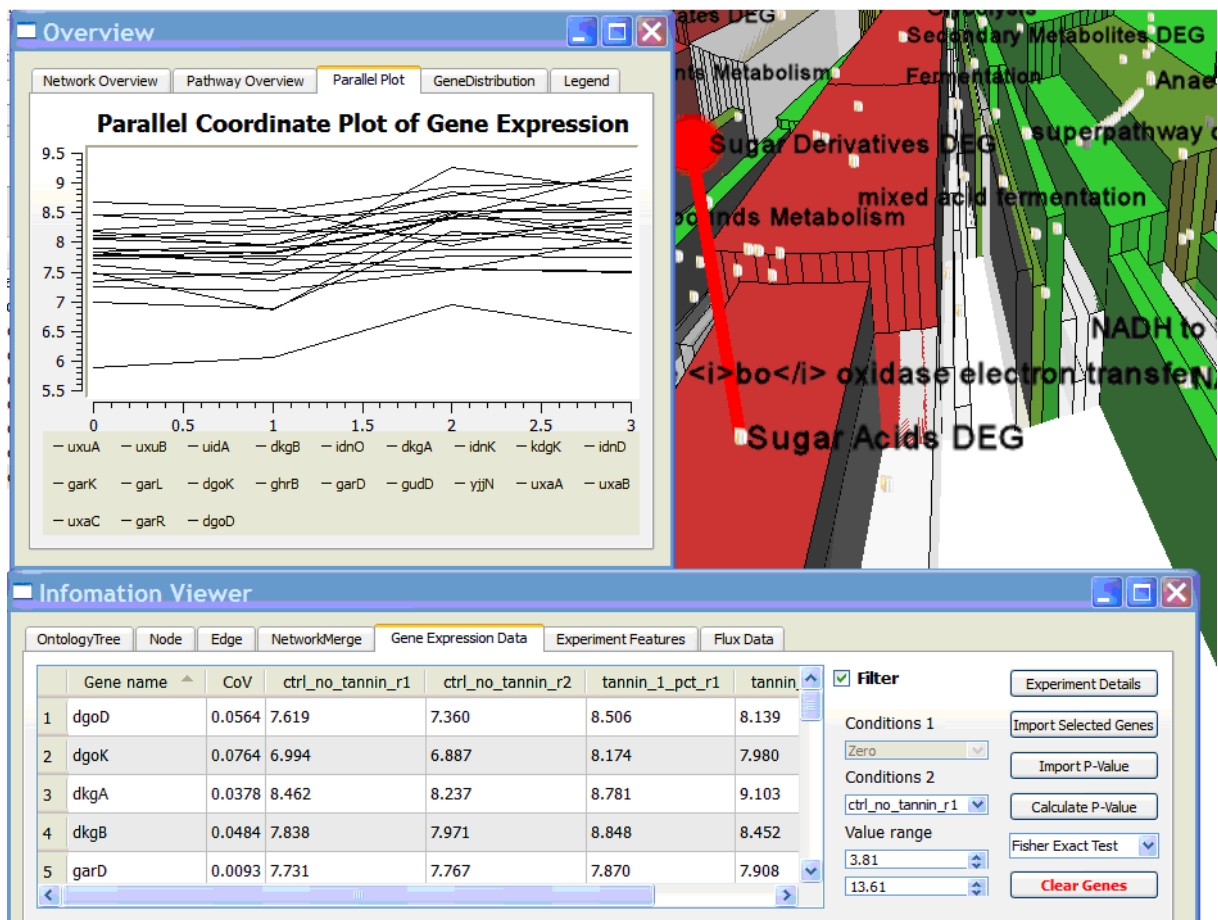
Overview

Network Overview | Pathway Overview | Parallel Plot | GeneDistribution | Legend

Parallel Coordinate Plot of Gene Expression

9.5
9
8.5
8
7.5
7
6.5
6
5.5

0 0.5 1 1.5 2 2.5 3

— uxuA — uxuB — uidA — dkgB — idnO — dkgA — idnK — kdgK — idnD
— garK — garL — dgoK — ghrB — garD — gudD — yjjN — uxaA — uxaB
— uxaC — garR — dgoD

ates DEG
Secondary Metabolites DEG
nts Metabolism
Fermentation
Anae
superpathway o
Sugar Derivatives DEG
mixed acid fermentation
ounds Metabolism
NADH to
<i>bo</i> oxidase electron transfer
Sugar Acids DEG

Infomation Viewer

OntologyTree | Node | Edge | NetworkMerge | Gene Expression Data | Experiment Features | Flux Data

| | Gene name | CoV | ctrl_no_tannin_r1 | ctrl_no_tannin_r2 | tannin_1_pct_r1 | tannin |
|---|---|---|---|---|---|---|
| 1 | dgoD | 0.0564 | 7.619 | 7.360 | 8.506 | 8.139 |
| 2 | dgoK | 0.0764 | 6.994 | 6.887 | 8.174 | 7.980 |
| 3 | dkgA | 0.0378 | 8.462 | 8.237 | 8.781 | 9.103 |
| 4 | dkgB | 0.0484 | 7.838 | 7.971 | 8.848 | 8.452 |
| 5 | garD | 0.0093 | 7.731 | 7.767 | 7.870 | 7.908 |

Filter
Conditions 1
Zero
Conditions 2
ctrl_no_tannin_r1
Value range
3.81
13.61

Experiment Details
Import Selected Genes
Import P-Value
Calculate P-Value
Fisher Exact Test
Clear Genes